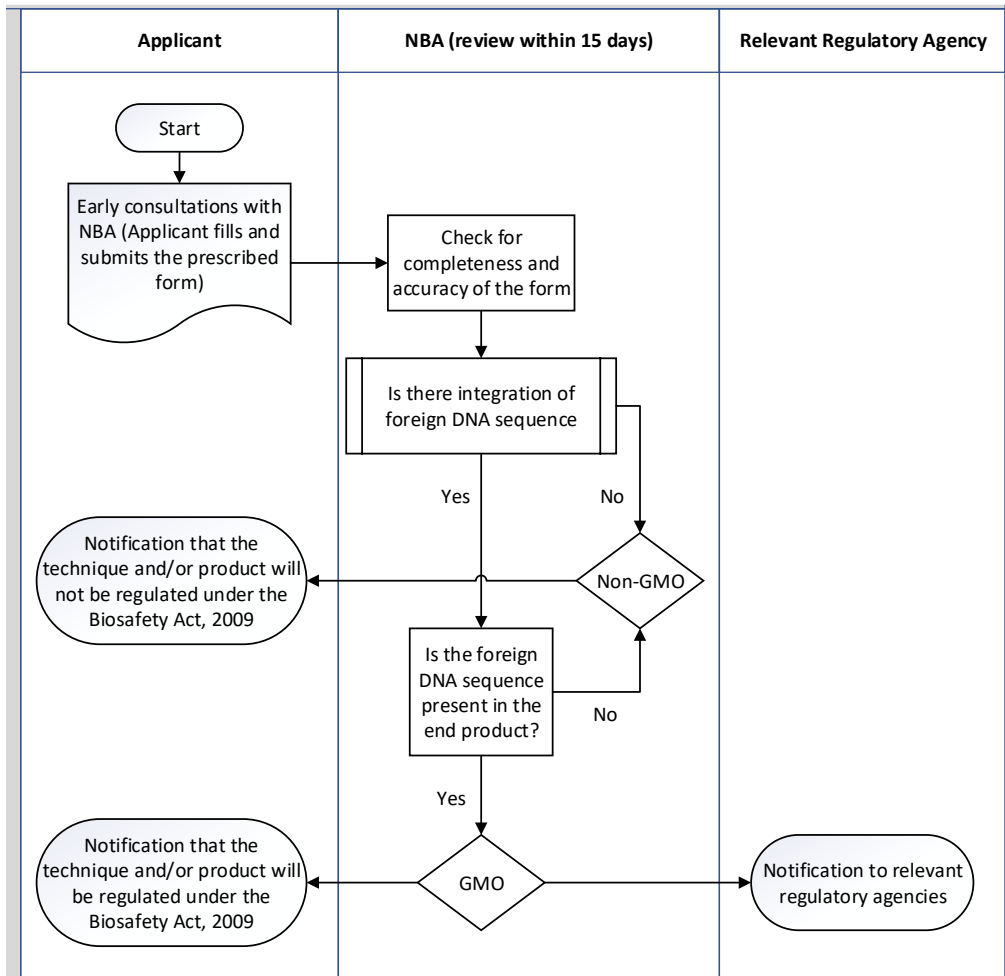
| Applicant | NBA (review within 15 days) | Relevant Regulatory Agency |
|---|---|---|

Start

Early consultations with NBA (Applicant fills and submits the prescribed form)

Check for completeness and accuracy of the form

Is there integration of foreign DNA sequence

Yes

No

Notification that the technique and/or product will not be regulated under the Biosafety Act, 2009

Non-GMO

Is the foreign DNA sequence present in the end product?

No

Yes

Notification that the technique and/or product will be regulated under the Biosafety Act, 2009

GMO

Notification to relevant regulatory agencies